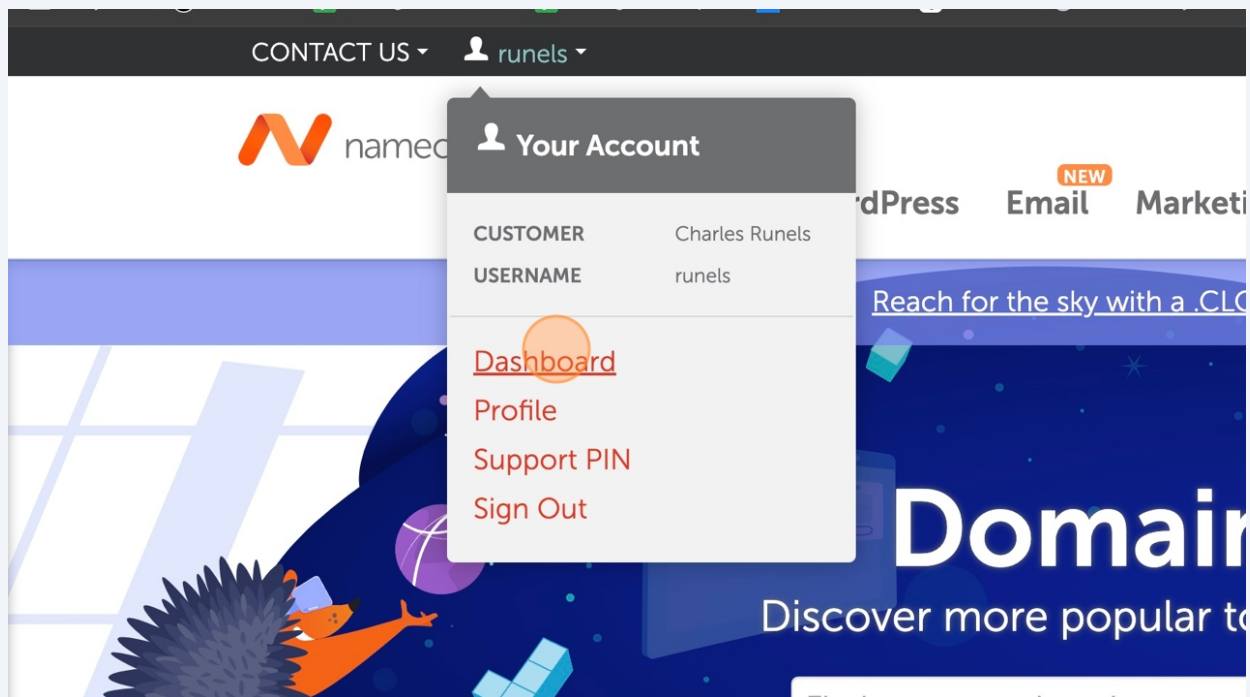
CONTACT US runels

namec

Your Account

rdPress NEW Email Marketi

CUSTOMER Charles Runels
USERNAME runels

Reach for the sky with a .CLO

Dashboard
Profile
Support PIN
Sign Out

Domair
Discover more popular to